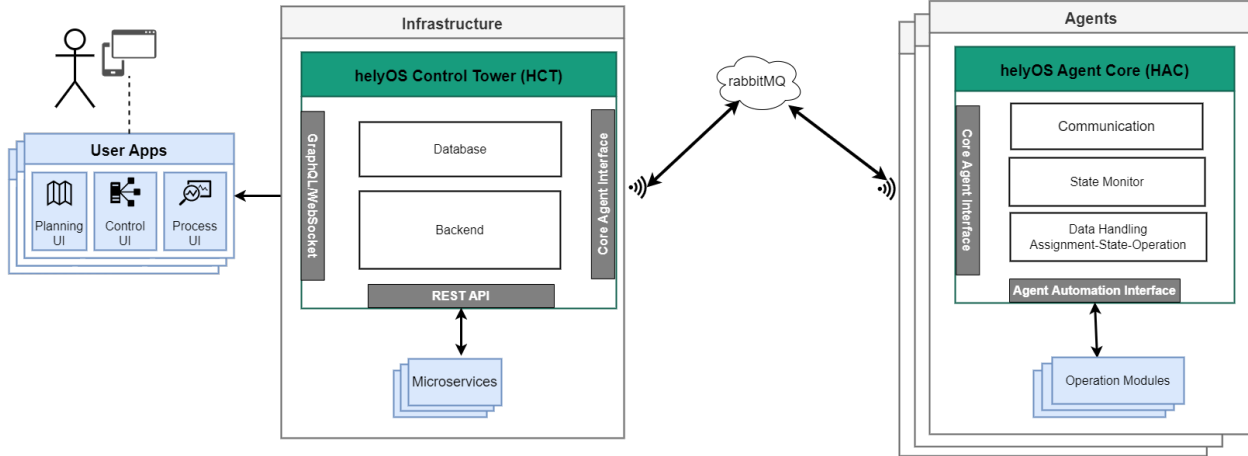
User Apps

Planning UI

Control UI

Process UI

Infrastructure

helyOS Control Tower (HCT)

GraphQL/WebSocket

Database

Backend

Core Agent Interface

REST API

Microservices

rabbitMQ

Agents

helyOS Agent Core (HAC)

Core Agent Interface

Communication

State Monitor

Data Handling
Assignment-State-Operation

Agent Automation Interface

Operation Modules